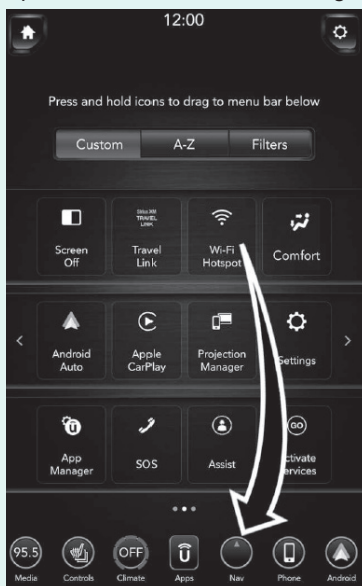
12:00

Press and hold icons to drag to menu bar below

Custom
A-Z
Filters

Screen Off
SiriusXM TRAVEL LINK
Travel Link
Wi-Fi Hotspot
Comfort

Android Auto
Apple CarPlay
Projection Manager
Settings

App Manager
SOS
Assist
Activate Services

95.5
Media
Controls
OFF
Climate
Apps
Nav
Phone
Android